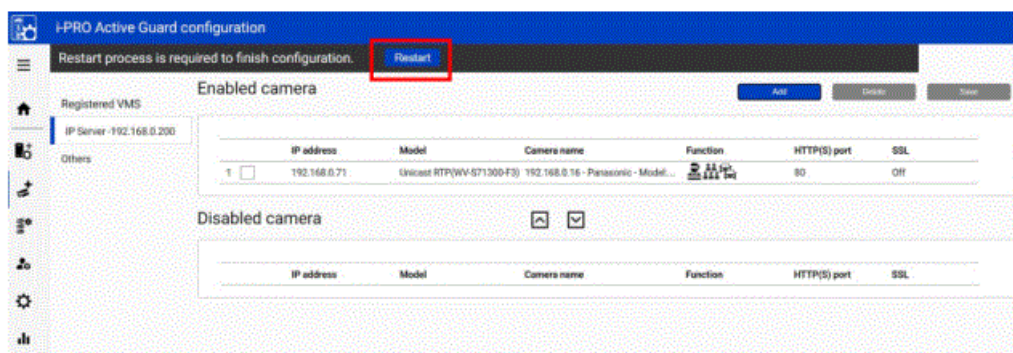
i-PRO Active Guard configuration

Restart process is required to finish configuration. Restart

Registered VMS

IP Server -192.168.0.200

Others

Enabled camera

Add Delete Save

| | IP address | Model | Camera name | Function | HTTP(S) port | SSL |
|---|---|---|---|---|---|---|
| 1 | 192.168.0.71 | Unicast RTP(WV-S71300-F3) | 192.168.0.16 - Panasonic - Model... | | 80 | Off |

Disabled camera

| IP address | Model | Camera name | Function | HTTP(S) port | SSL |
|---|---|---|---|---|---|